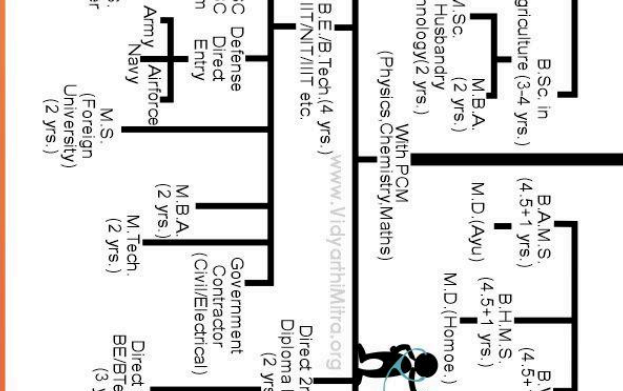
B.Sc. in Agriculture (3-4 yrs.)

M.Sc. Husbandry Technology(2 yrs.)

M.B.A. (2 yrs.)

With PCM (Physics,Chemistry,Maths)

B.A.M.S. (4.5+1 yrs.)

M.D.(Ayu)

B.H.M.S. (4.5+1 yrs.)

M.D.(Homoe.)

B.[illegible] (4.5+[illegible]

B.E./B.Tech.(4 yrs.) IIT/NIT/IIIT etc.

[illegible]C Defense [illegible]C Direct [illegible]m Entry

Army

Navy

Airforce

M.S. (Foreign University) (2 yrs.)

M.B.A. (2 yrs.)

M.Tech. (2 yrs.)

Government Contractor (Civil/Electrical)

Direct 2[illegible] Diploma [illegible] (2 yrs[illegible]

Direct BE/BTe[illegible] (3 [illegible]

www.VidyarthiMitra.org